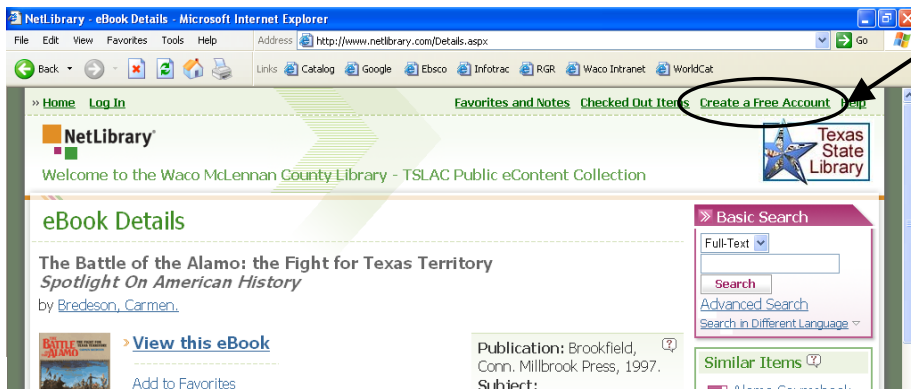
NetLibrary - eBook Details - Microsoft Internet Explorer

File Edit View Favorites Tools Help

Address http://www.netlibrary.com/Details.aspx

Go

Back

Links Catalog Google Ebsco Infotrac RGR Waco Intranet WorldCat

» Home Log In

Favorites and Notes Checked Out Items Create a Free Account Help

NetLibrary

Texas State Library

Welcome to the Waco McLennan County Library - TSLAC Public eContent Collection

eBook Details

» Basic Search

Full-Text

Search

Advanced Search

Search in Different Language

The Battle of the Alamo: the Fight for Texas Territory
Spotlight On American History

by Bredeson, Carmen.

View this eBook

Add to Favorites

Publication: Brookfield, Conn. Millbrook Press, 1997.

Subject:

Similar Items

Alamo Sourcebook